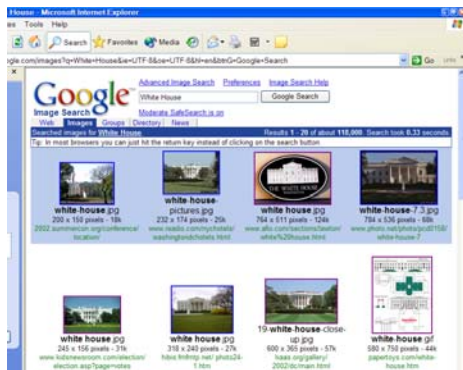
House - Microsoft Internet Explorer

es Tools Help

Search Favorites Media

gle.com/images?q=White+House&ie=UTF-8&oe=UTF-8&hl=en&btnG=Google+Search

Go

Google Image Search

Advanced Image Search Preferences Image Search Help

White House

Google Search

Moderate SafeSearch is on

Web Images Groups Directory News

Searched images for White House

Results 1 - 20 of about 110,000. Search took 0.33 seconds.

Tip: In most browsers you can just hit the return key instead of clicking on the search button

white-house.jpg
200 x 150 pixels - 18k
2002.summercon.org/conference/location/

white-house-pictures.jpg
232 x 174 pixels - 25k
www.reado.com/mychotels/washingtondchotels.html

white house.jpg
764 x 511 pixels - 124k
www.afio.com/sections/teaton/white%20house.html

white-house-7.3.jpg
784 x 536 pixels - 68k
www.photo.net/photo/pcd0158/white-house-7

white house.jpg
245 x 156 pixels - 31k
www.kidsnewsroom.com/election/election.asp?page=notes

white house.jpg
318 x 240 pixels - 27k
hbs.fnfmhp.net/photo24-1.htm

19-white-house-close-up.jpg
600 x 365 pixels - 57k
haas.org/gallery/2002/dc/main.html

white-house.gif
580 x 750 pixels - 44k
papertoys.com/white-house.htm